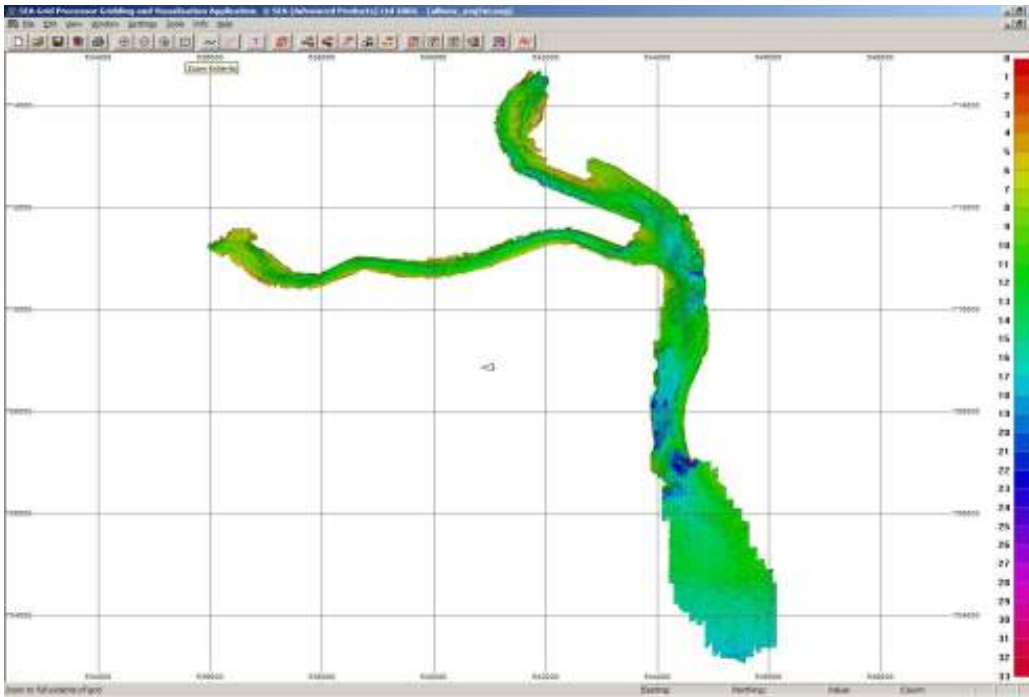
SEA Grid Processor Gridding and Visualisation Application. © SEA (Advanced Products) Ltd 2005 - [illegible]

File Edit View Window Settings Tools Info Help

Zoom Extents

0
1
2
3
4
5
6
7
8
9
10
11
12
13
14
15
16
17
18
19
20
21
22
23
24
25
26
27
28
29
30
31
32
33

Zoom to full extents of grid

Easting: Northing: Value: Count: